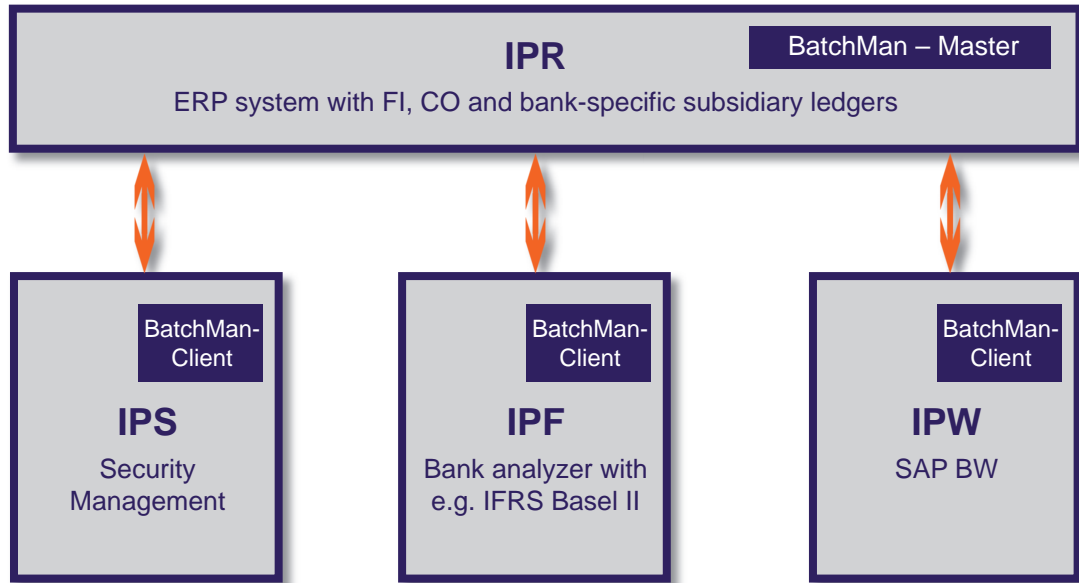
IPR

BatchMan – Master

ERP system with FI, CO and bank-specific subsidiary ledgers

BatchMan-Client

IPS

Security Management

BatchMan-Client

IPF

Bank analyzer with e.g. IFRS Basel II

BatchMan-Client

IPW

SAP BW